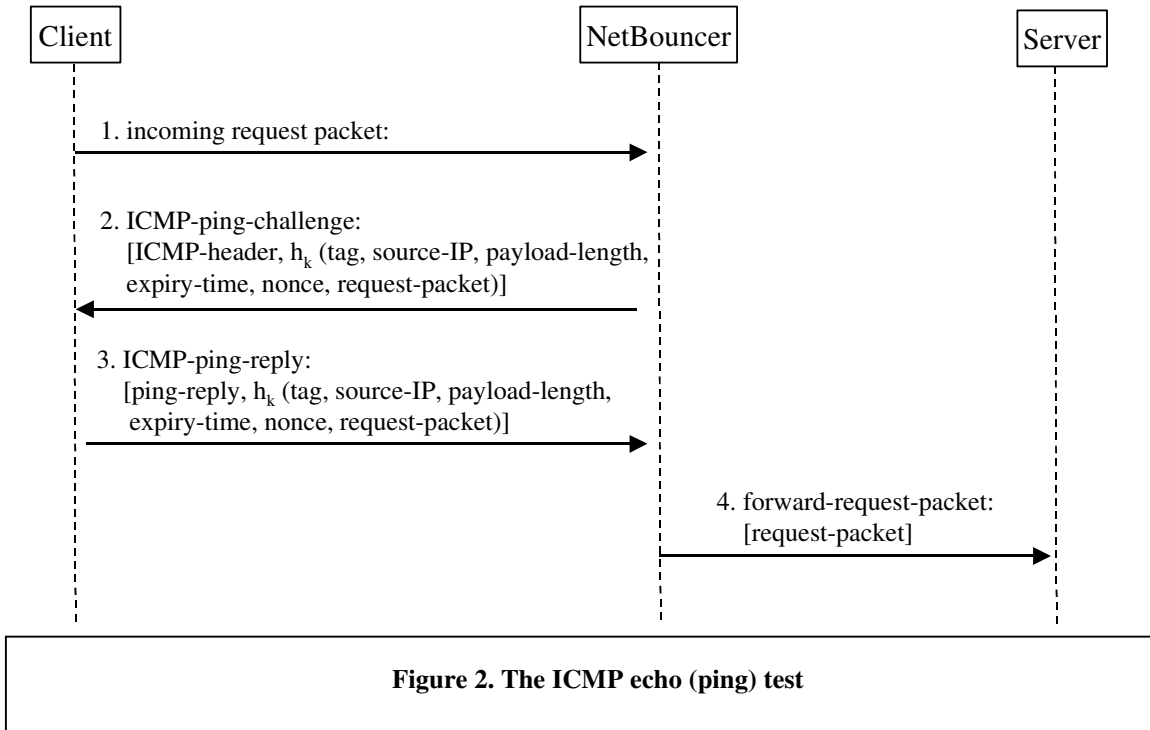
Client

NetBouncer

Server

1. incoming request packet:

2. ICMP-ping-challenge:
[ICMP-header, $h_k$ (tag, source-IP, payload-length, expiry-time, nonce, request-packet)]

3. ICMP-ping-reply:
[ping-reply, $h_k$ (tag, source-IP, payload-length, expiry-time, nonce, request-packet)]

4. forward-request-packet:
[request-packet]

**Figure 2. The ICMP echo (ping) test**